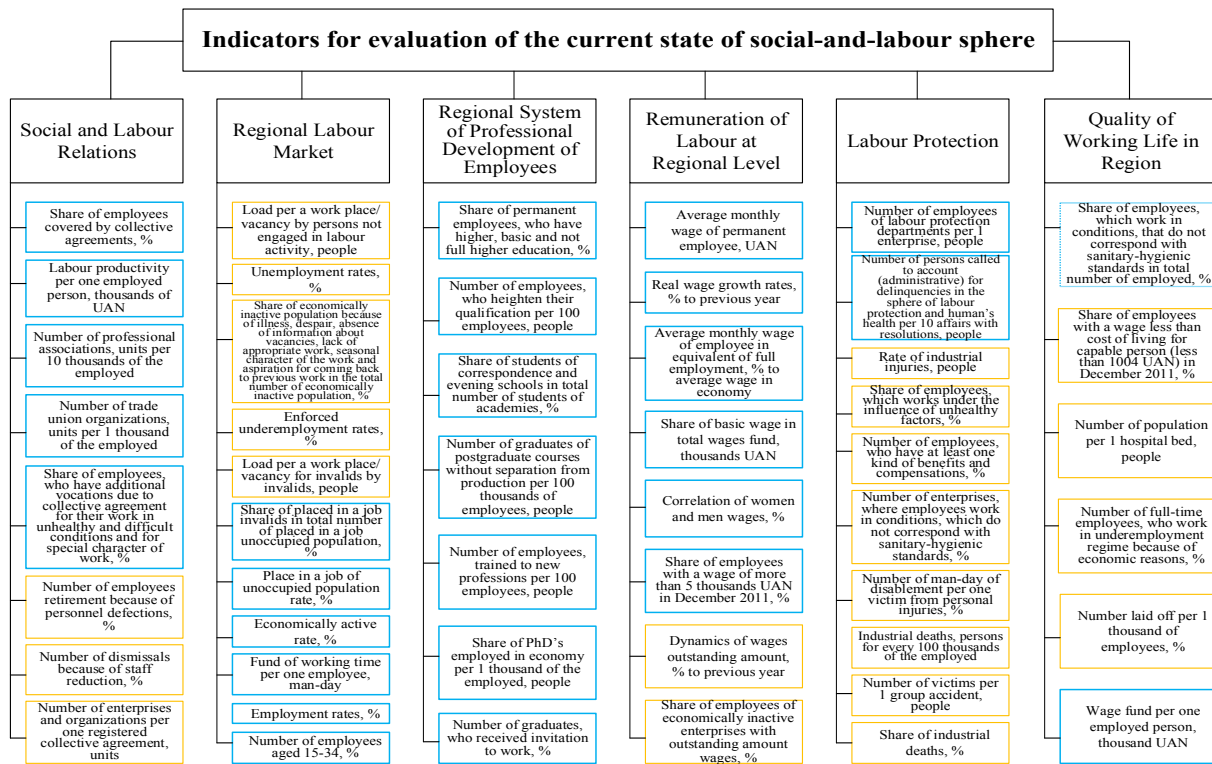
Indicators for evaluation of the current state of social-and-labour sphere

Social and Labour Relations

Share of employees covered by collective agreements, %

Labour productivity per one employed person, thousands of UAN

Number of professional associations, units per 10 thousands of the employed

Number of trade union organizations, units per 1 thousand of the employed

Share of employees, who have additional vocations due to collective agreement for their work in unhealthy and difficult conditions and for special character of work, %

Number of employees retirement because of personnel defections, %

Number of dismissals because of staff reduction, %

Number of enterprises and organizations per one registered collective agreement, units

Regional Labour Market

Load per a work place/ vacancy by persons not engaged in labour activity, people

Unemployment rates, %

Share of economically inactive population because of illness, despair, absence of information about vacancies, lack of appropriate work, seasonal character of the work and aspiration for coming back to previous work in the total number of economically inactive population, %

Enforced underemployment rates, %

Load per a work place/ vacancy for invalids by invalids, people

Share of placed in a job invalids in total number of placed in a job unoccupied population, %

Place in a job of unoccupied population rate, %

Economically active rate, %

Fund of working time per one employee, man-day

Employment rates, %

Number of employees aged 15-34, %

Regional System of Professional Development of Employees

Share of permanent employees, who have higher, basic and not full higher education, %

Number of employees, who heighten their qualification per 100 employees, people

Share of students of correspondence and evening schools in total number of students of academies, %

Number of graduates of postgraduate courses without separation from production per 100 thousands of employees, people

Number of employees, trained to new professions per 100 employees, people

Share of PhD's employed in economy per 1 thousand of the employed, people

Number of graduates, who received invitation to work, %

Remuneration of Labour at Regional Level

Average monthly wage of permanent employee, UAN

Real wage growth rates, % to previous year

Average monthly wage of employee in equivalent of full employment, % to average wage in economy

Share of basic wage in total wages fund, thousands UAN

Correlation of women and men wages, %

Share of employees with a wage of more than 5 thousands UAN in December 2011, %

Dynamics of wages outstanding amount, % to previous year

Share of employees of economically inactive enterprises with outstanding amount wages, %

Labour Protection

Number of employees of labour protection departments per 1 enterprise, people

Number of persons called to account (administrative) for delinquencies in the sphere of labour protection and human's health per 10 affairs with resolutions, people

Rate of industrial injuries, people

Share of employees, which works under the influence of unhealthy factors, %

Number of employees, who have at least one kind of benefits and compensations, %

Number of enterprises, where employees work in conditions, which do not correspond with sanitary-hygienic standards, %

Number of man-day of disablement per one victim from personal injuries, %

Industrial deaths, persons for every 100 thousands of the employed

Number of victims per 1 group accident, people

Share of industrial deaths, %

Quality of Working Life in Region

Share of employees, which work in conditions, that do not correspond with sanitary-hygienic standards in total number of employed, %

Share of employees with a wage less than cost of living for capable person (less than 1004 UAN) in December 2011, %

Number of population per 1 hospital bed, people

Number of full-time employees, who work in underemployment regime because of economic reasons, %

Number laid off per 1 thousand of employees, %

Wage fund per one employed person, thousand UAN